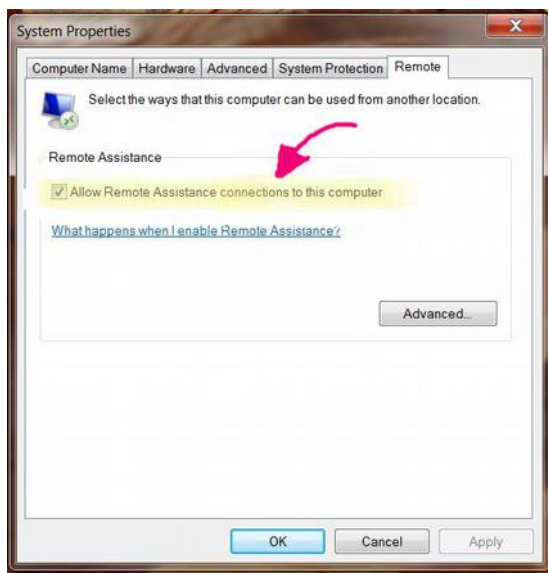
System Properties

Computer Name | Hardware | Advanced | System Protection | Remote

Select the ways that this computer can be used from another location.

Remote Assistance

Allow Remote Assistance connections to this computer

What happens when I enable Remote Assistance?

Advanced...

OK Cancel Apply